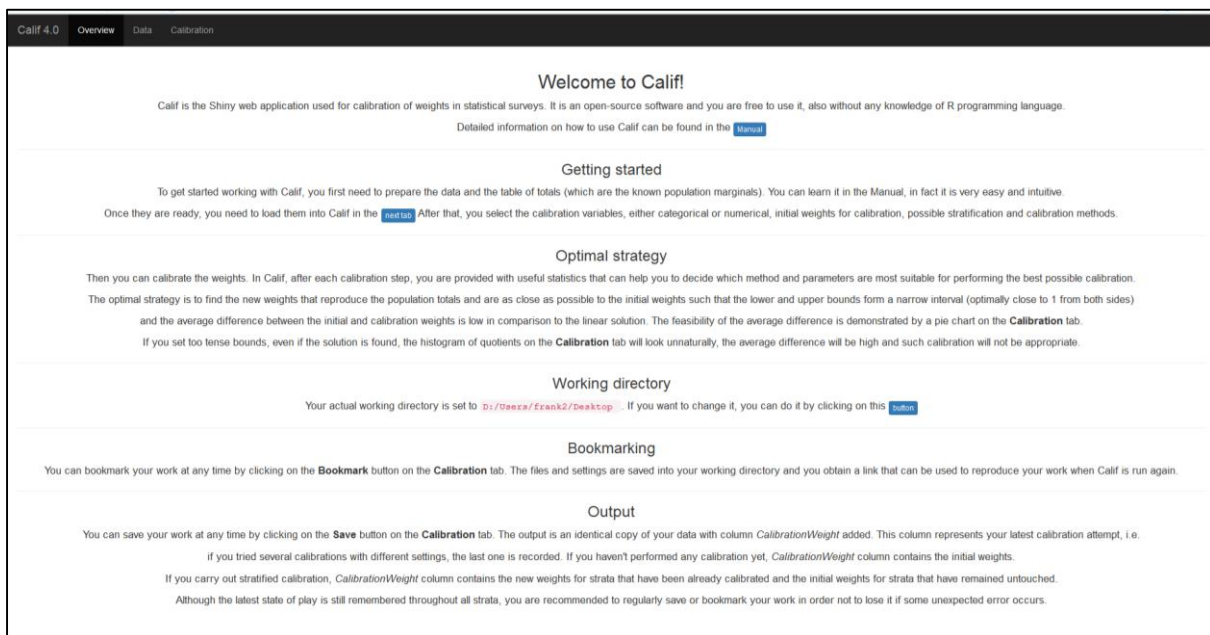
Calif 4.0 Overview Data Calibration

Welcome to Calif!

Calif is the Shiny web application used for calibration of weights in statistical surveys. It is an open-source software and you are free to use it, also without any knowledge of R programming language.

Detailed information on how to use Calif can be found in the Manual

Getting started

To get started working with Calif, you first need to prepare the data and the table of totals (which are the known population marginals). You can learn it in the Manual, in fact it is very easy and intuitive.

Once they are ready, you need to load them into Calif in the next tab After that, you select the calibration variables, either categorical or numerical, initial weights for calibration, possible stratification and calibration methods.

Optimal strategy

Then you can calibrate the weights. In Calif, after each calibration step, you are provided with useful statistics that can help you to decide which method and parameters are most suitable for performing the best possible calibration.

The optimal strategy is to find the new weights that reproduce the population totals and are as close as possible to the initial weights such that the lower and upper bounds form a narrow interval (optimally close to 1 from both sides) and the average difference between the initial and calibration weights is low in comparison to the linear solution. The feasibility of the average difference is demonstrated by a pie chart on the Calibration tab.

If you set too tense bounds, even if the solution is found, the histogram of quotients on the Calibration tab will look unnaturally, the average difference will be high and such calibration will not be appropriate.

Working directory

Your actual working directory is set to D:/Users/frank2/Desktop . If you want to change it, you can do it by clicking on this button

Bookmarking

You can bookmark your work at any time by clicking on the Bookmark button on the Calibration tab. The files and settings are saved into your working directory and you obtain a link that can be used to reproduce your work when Calif is run again.

Output

You can save your work at any time by clicking on the Save button on the Calibration tab. The output is an identical copy of your data with column CalibrationWeight added. This column represents your latest calibration attempt, i.e. if you tried several calibrations with different settings, the last one is recorded. If you haven't performed any calibration yet, CalibrationWeight column contains the initial weights.

If you carry out stratified calibration, CalibrationWeight column contains the new weights for strata that have been already calibrated and the initial weights for strata that have remained untouched.

Although the latest state of play is still remembered throughout all strata, you are recommended to regularly save or bookmark your work in order not to lose it if some unexpected error occurs.